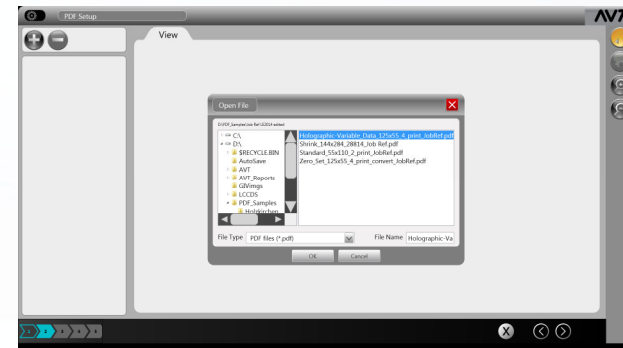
PDF Setup

AV

View

Open File

D:\PDF_Samples\Job Ref LCCDS added

C:\
D:\
$RECYCLE.BIN
AutoSave
AVT
AVT_Reports
GIVimgs
LCCDS
PDF_Samples
Hobkitchen

Holographic-Variable_Data_125x55_4_print_JobRef.pdf
Shrink_144x284_28814_Job Ref.pdf
Standard_55x110_2_print_JobRef.pdf
Zero_Set_125x55_4_print_convert_JobRef.pdf

File Type PDF files (*.pdf)
File Name Holographic-Va

OK
Cancel